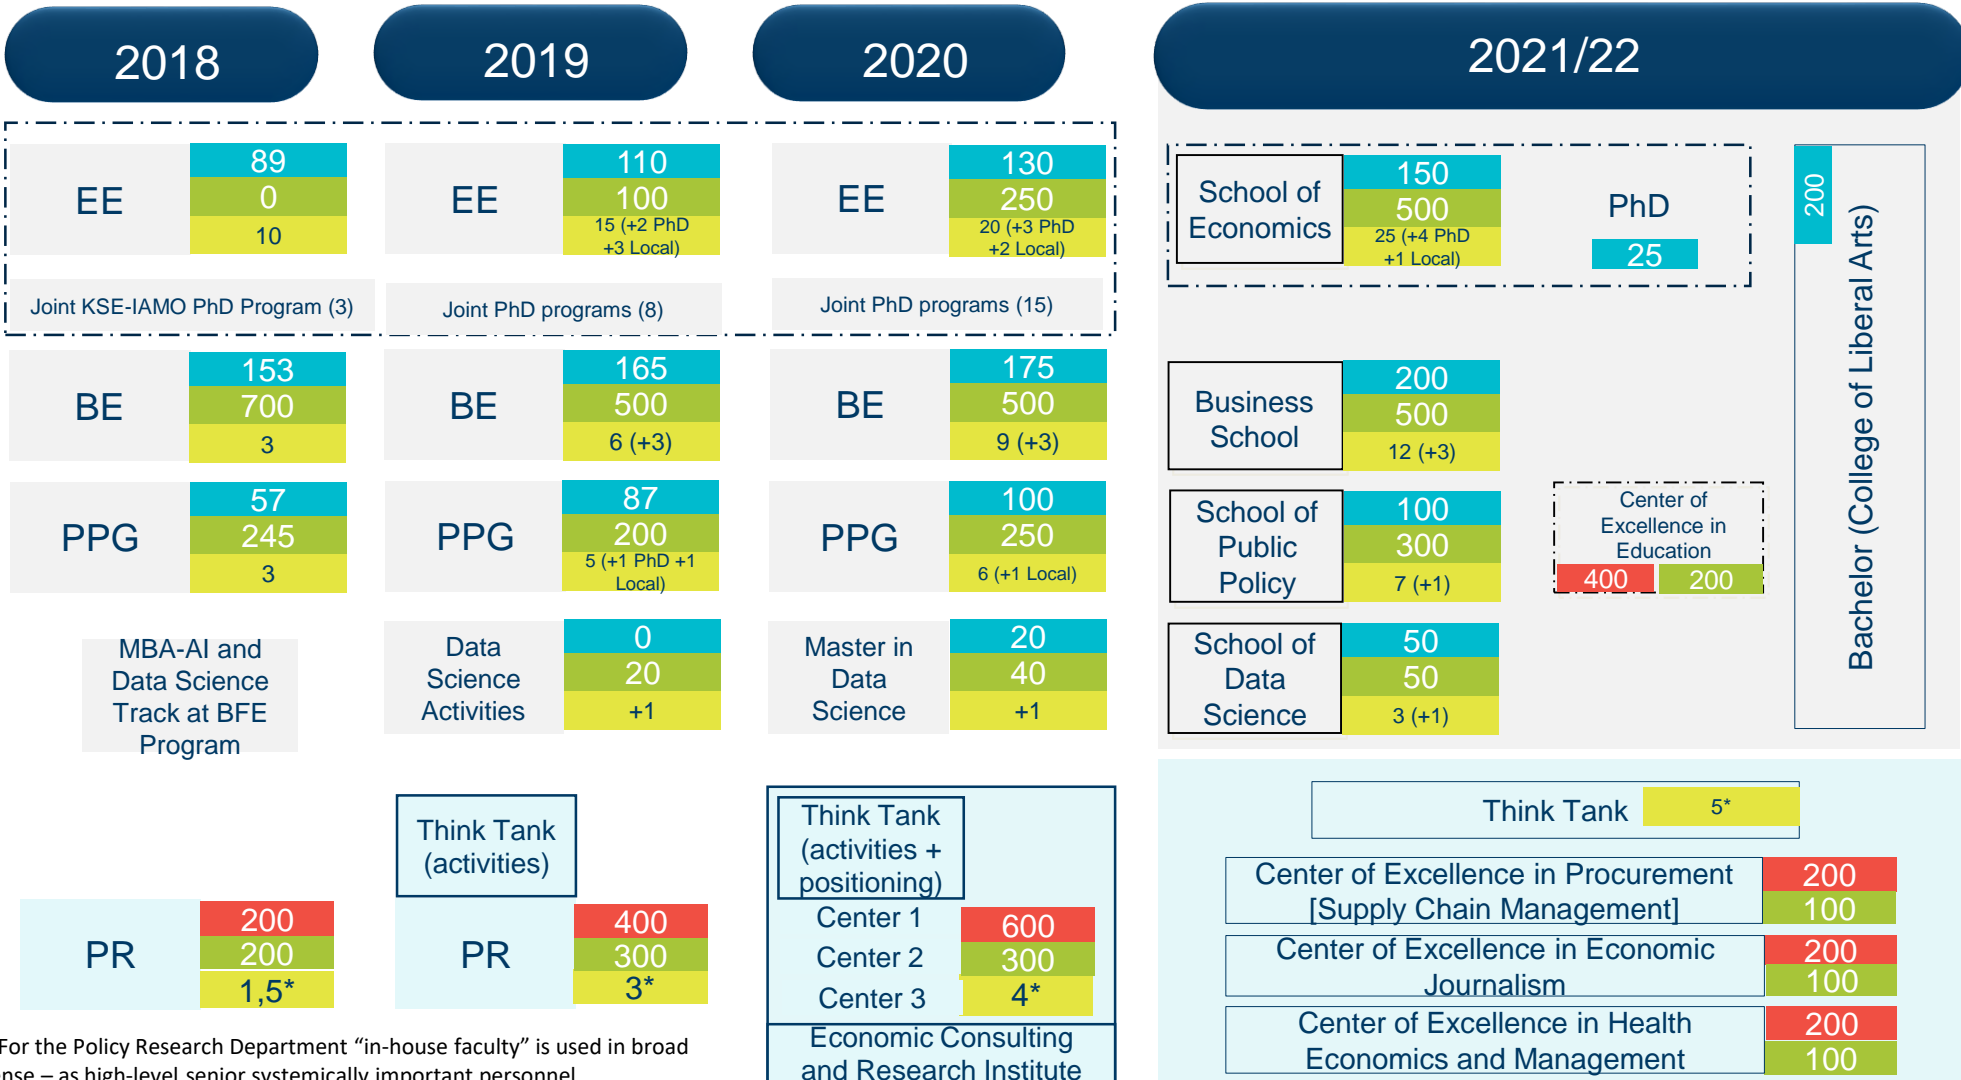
2018

2019

2020

2021/22

EE
89
0
10

EE
110
100
15 (+2 PhD +3 Local)

EE
130
250
20 (+3 PhD +2 Local)

Joint KSE-IAMO PhD Program (3)

Joint PhD programs (8)

Joint PhD programs (15)

School of Economics
150
500
25 (+4 PhD +1 Local)

PhD
25

200

Bachelor (College of Liberal Arts)

BE
153
700
3

BE
165
500
6 (+3)

BE
175
500
9 (+3)

Business School
200
500
12 (+3)

PPG
57
245
3

PPG
87
200
5 (+1 PhD +1 Local)

PPG
100
250
6 (+1 Local)

School of Public Policy
100
300
7 (+1)

Center of Excellence in Education
400
200

MBA-AI and Data Science Track at BFE Program

Data Science Activities
0
20
+1

Master in Data Science
20
40
+1

School of Data Science
50
50
3 (+1)

Think Tank
5*

Think Tank (activities)

Think Tank (activities + positioning)

PR
200
200
1,5*

PR
400
300
3*

Center 1
Center 2
Center 3
600
300
4*

Center of Excellence in Procurement [Supply Chain Management]
200
100

Center of Excellence in Economic Journalism
200
100

Center of Excellence in Health Economics and Management
200
100

Economic Consulting and Research Institute

For the Policy Research Department “in-house faculty” is used in broad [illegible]nse – as high-level senior systemically important personnel